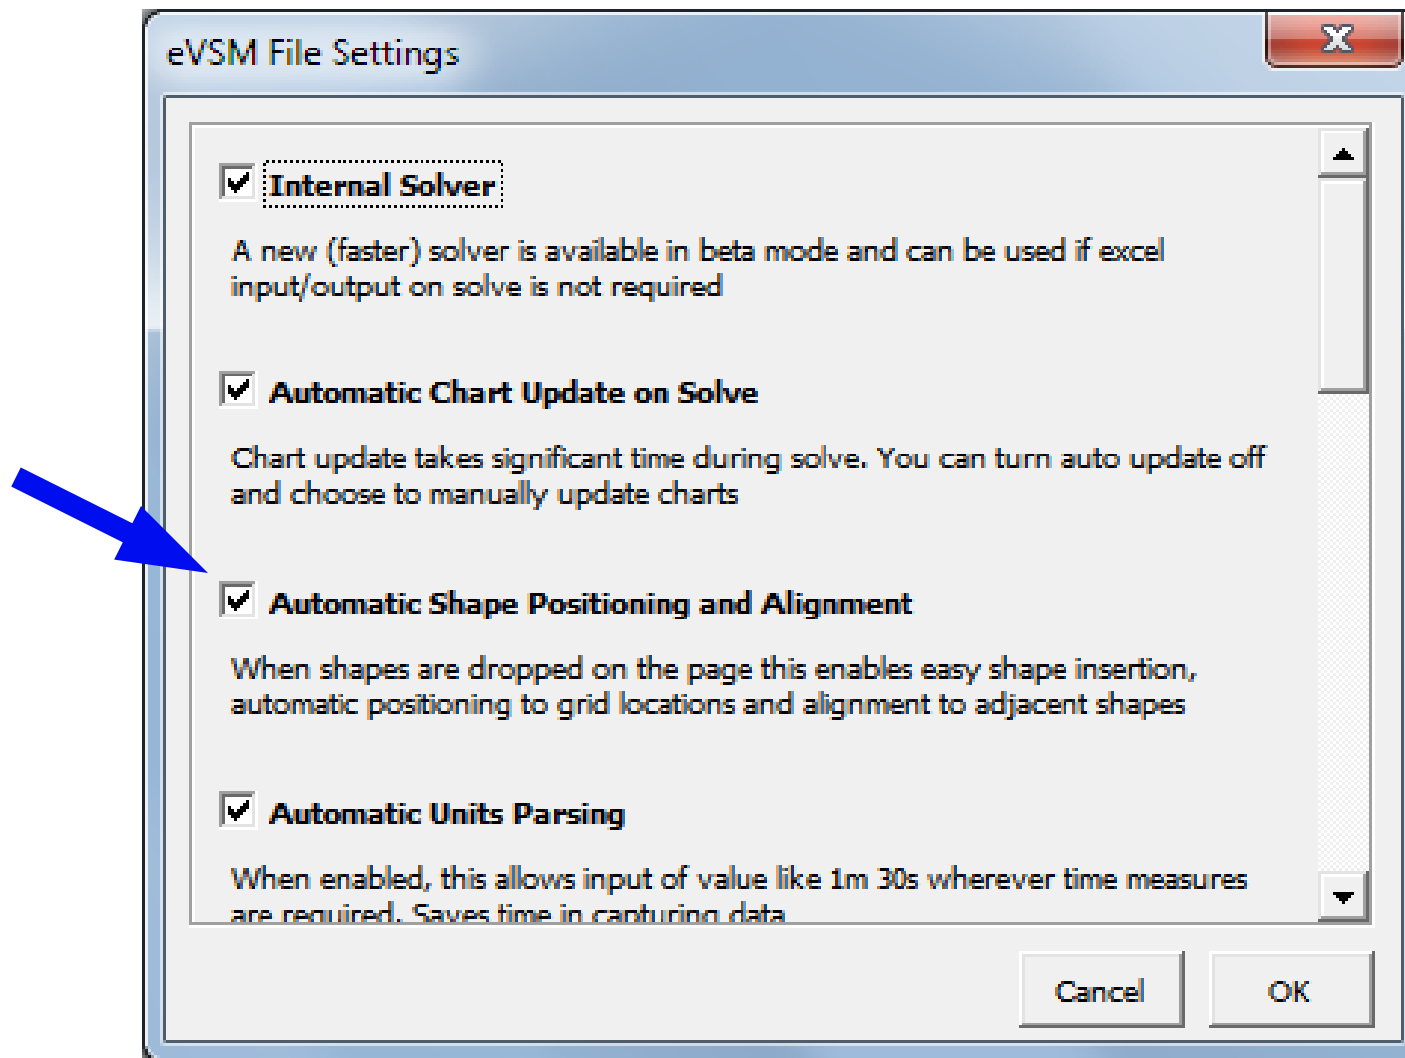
eVSM File Settings

Internal Solver

A new (faster) solver is available in beta mode and can be used if excel input/output on solve is not required

Automatic Chart Update on Solve

Chart update takes significant time during solve. You can turn auto update off and choose to manually update charts

Automatic Shape Positioning and Alignment

When shapes are dropped on the page this enables easy shape insertion, automatic positioning to grid locations and alignment to adjacent shapes

Automatic Units Parsing

When enabled, this allows input of value like 1m 30s wherever time measures are required. Saves time in capturing data

Cancel

OK